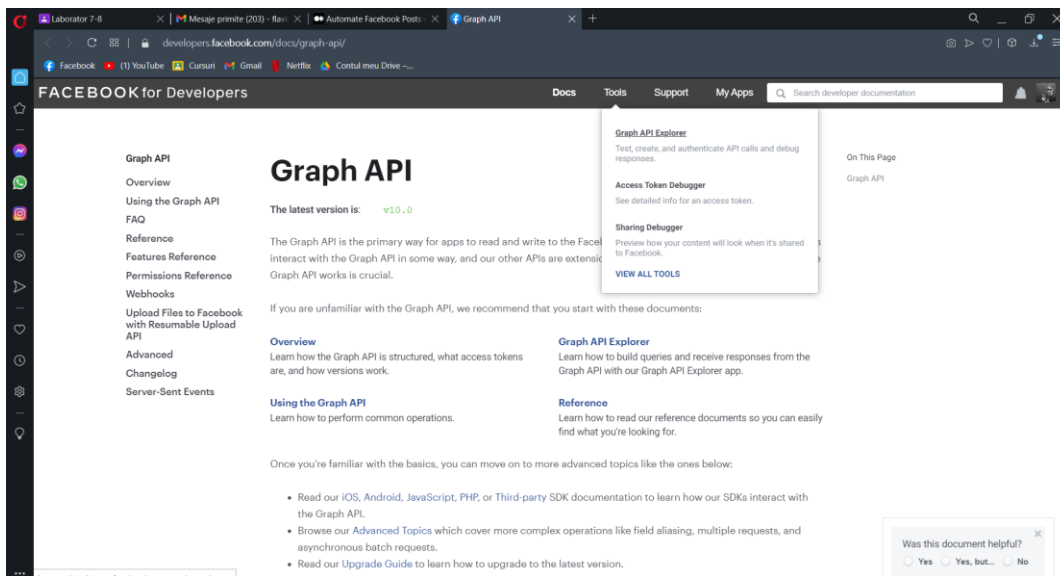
Laboratot 7-8 × Mesaje primite (203) - flavi × Automate Facebook Posts × Graph API × +

developers.facebook.com/docs/graph-api/

Facebook (1) YouTube Cursuri Gmail Netflix Contul meu Drive -...

FACEBOOK for Developers

Docs Tools Support My Apps Search developer documentation

Graph API Explorer
Test, create, and authenticate API calls and debug responses.

Access Token Debugger
See detailed info for an access token.

Sharing Debugger
Preview how your content will look when it's shared to Facebook.

VIEW ALL TOOLS

Graph API
Overview
Using the Graph API
FAQ
Reference
Features Reference
Permissions Reference
Webhooks
Upload Files to Facebook with Resumable Upload API
Advanced
Changelog
Server-Sent Events

Graph API

The latest version is: v10.0

The Graph API is the primary way for apps to read and write to the Facel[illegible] interact with the Graph API in some way, and our other APIs are extensi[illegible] Graph API works is crucial.

If you are unfamiliar with the Graph API, we recommend that you start with these documents:

Overview
Learn how the Graph API is structured, what access tokens are, and how versions work.

Graph API Explorer
Learn how to build queries and receive responses from the Graph API with our Graph API Explorer app.

Using the Graph API
Learn how to perform common operations.

Reference
Learn how to read our reference documents so you can easily find what you're looking for.

Once you're familiar with the basics, you can move on to more advanced topics like the ones below:

• Read our iOS, Android, JavaScript, PHP, or Third-party SDK documentation to learn how our SDKs interact with the Graph API.
• Browse our Advanced Topics which cover more complex operations like field aliasing, multiple requests, and asynchronous batch requests.
• Read our Upgrade Guide to learn how to upgrade to the latest version.

On This Page
Graph API

Was this document helpful?
Yes Yes, but... No